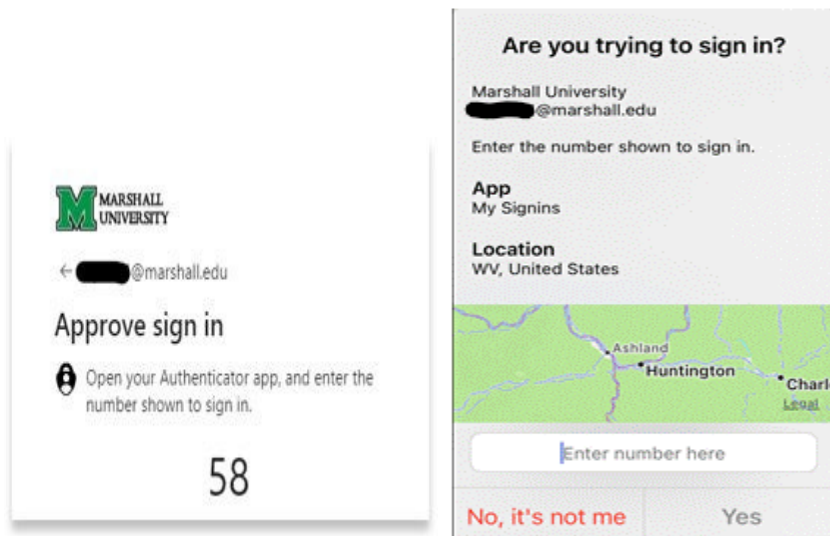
M MARSHALL UNIVERSITY

← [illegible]@marshall.edu

Approve sign in

Open your Authenticator app, and enter the number shown to sign in.

58

Are you trying to sign in?

Marshall University
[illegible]@marshall.edu

Enter the number shown to sign in.

App
My Signins

Location
WV, United States

Ashland
Huntington
Charl
Legal

Enter number here

No, it's not me

Yes